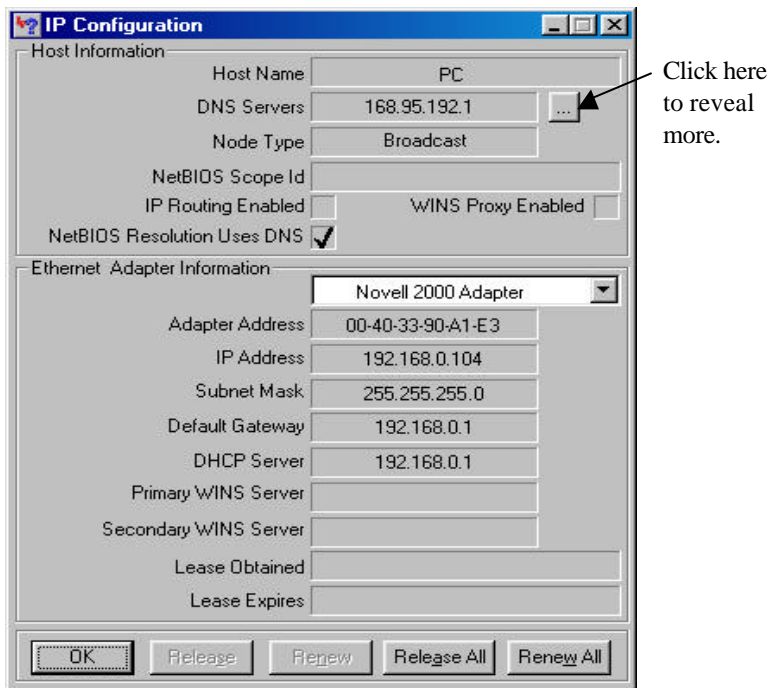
IP Configuration

Host Information

Host Name PC

DNS Servers 168.95.192.1 ...

Node Type Broadcast

NetBIOS Scope Id

IP Routing Enabled

WINS Proxy Enabled

NetBIOS Resolution Uses DNS ✓

Click here to reveal more.

Ethernet Adapter Information

Novell 2000 Adapter

Adapter Address 00-40-33-90-A1-E3

IP Address 192.168.0.104

Subnet Mask 255.255.255.0

Default Gateway 192.168.0.1

DHCP Server 192.168.0.1

Primary WINS Server

Secondary WINS Server

Lease Obtained

Lease Expires

OK Release Renew Release All Renew All